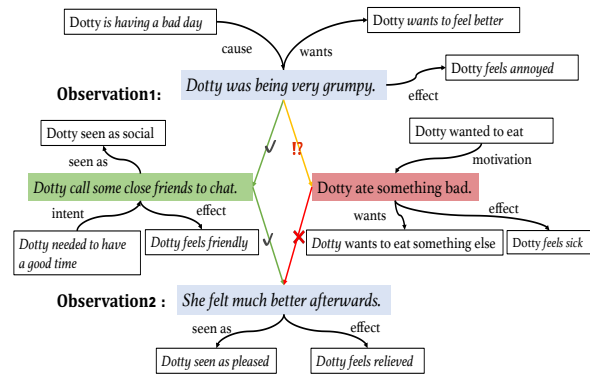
Dotty is having a bad day

Dotty wants to feel better

cause

wants

Observation1:

Dotty was being very grumpy.

Dotty feels annoyed

effect

Dotty seen as social

seen as

✓

!?

Dotty wanted to eat

motivation

Dotty call some close friends to chat.

Dotty ate something bad.

intent

effect

wants

effect

Dotty needed to have a good time

Dotty feels friendly

✓

✗

Dotty wants to eat something else

Dotty feels sick

Observation2 :

She felt much better afterwards.

seen as

effect

Dotty seen as pleased

Dotty feels relieved